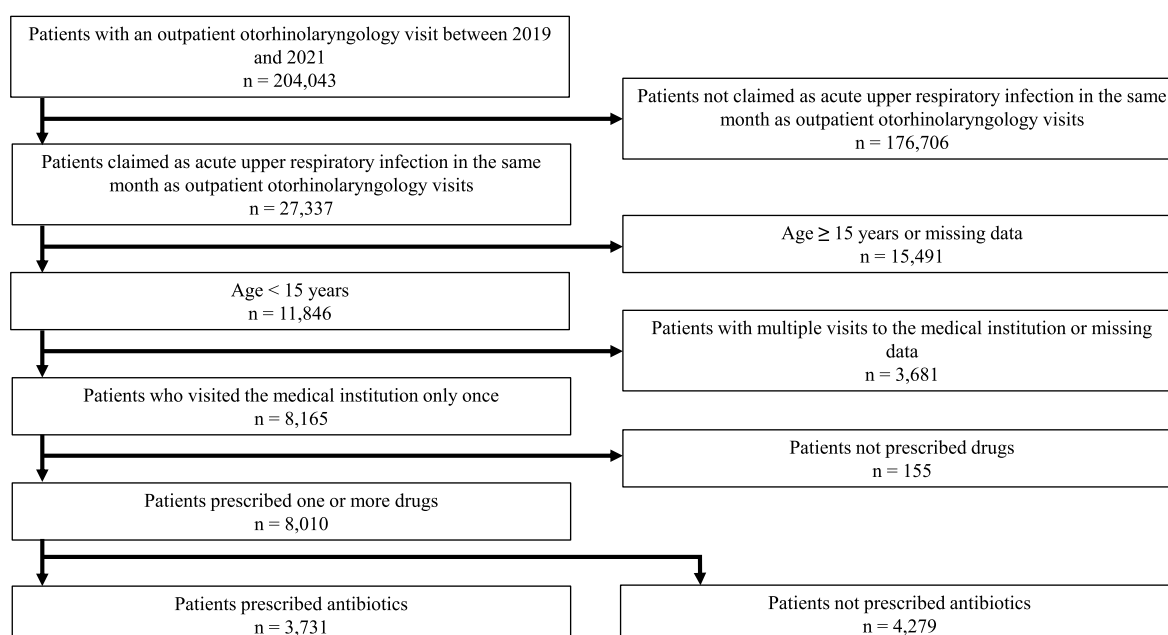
Patients with an outpatient otorhinolaryngology visit between 2019 and 2021
n = 204,043

Patients not claimed as acute upper respiratory infection in the same month as outpatient otorhinolaryngology visits
n = 176,706

Patients claimed as acute upper respiratory infection in the same month as outpatient otorhinolaryngology visits
n = 27,337

Age ≥ 15 years or missing data
n = 15,491

Age < 15 years
n = 11,846

Patients with multiple visits to the medical institution or missing data
n = 3,681

Patients who visited the medical institution only once
n = 8,165

Patients not prescribed drugs
n = 155

Patients prescribed one or more drugs
n = 8,010

Patients prescribed antibiotics
n = 3,731

Patients not prescribed antibiotics
n = 4,279